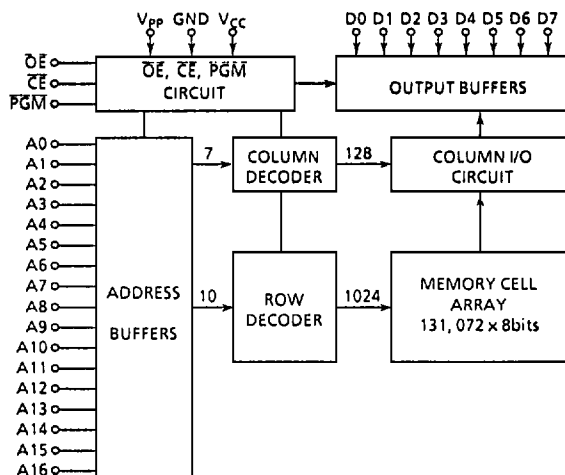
$V_{PP}$ GND $V_{CC}$

D0 D1 D2 D3 D4 D5 D6 D7

$\overline{OE}$
$\overline{CE}$
$\overline{PGM}$

$\overline{OE}$, $\overline{CE}$, $\overline{PGM}$
CIRCUIT

OUTPUT BUFFERS

A0
A1
A2
A3
A4
A5
A6
A7
A8
A9
A10
A11
A12
A13
A14
A15
A16

7
COLUMN
DECODER

128
COLUMN I/O
CIRCUIT

ADDRESS
BUFFERS

10
ROW
DECODER

1024
MEMORY CELL
ARRAY
131, 072 x 8bits